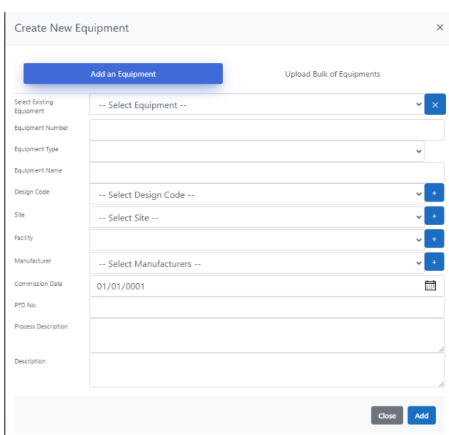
Create New Equipment ×

Add an Equipment

Upload Bulk of Equipments

Select Existing Equipment
-- Select Equipment --
×

Equipment Number

Equipment Type

Equipment Name

Design Code
-- Select Design Code --
+

Site
-- Select Site --
+

Facility
+

Manufacturer
-- Select Manufacturers --
+

Commission Date
01/01/0001

PFD No.

Process Description

Description

Close
Add